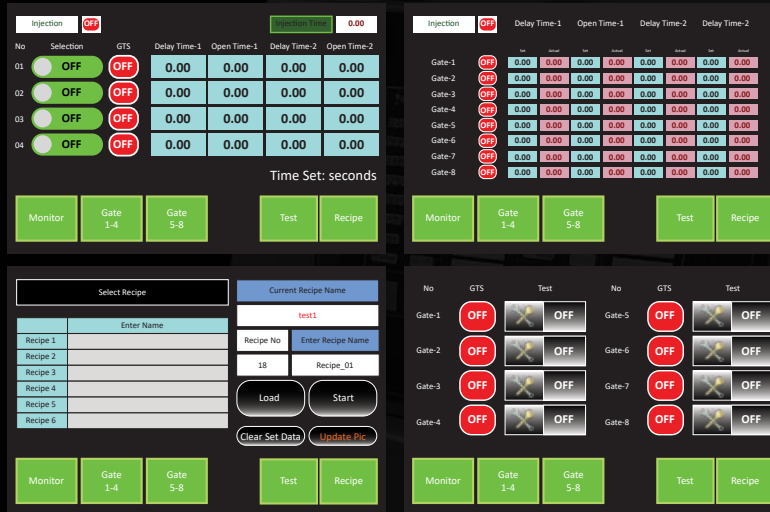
Injection OFF Injection Time 0.00

| No | Selection | GTS | Delay Time-1 | Open Time-1 | Delay Time-2 | Open Time-2 |
|---|---|---|---|---|---|---|
| 01 | OFF | OFF | 0.00 | 0.00 | 0.00 | 0.00 |
| 02 | OFF | OFF | 0.00 | 0.00 | 0.00 | 0.00 |
| 03 | OFF | OFF | 0.00 | 0.00 | 0.00 | 0.00 |
| 04 | OFF | OFF | 0.00 | 0.00 | 0.00 | 0.00 |

Time Set: seconds

Monitor Gate 1-4 Gate 5-8 Test Recipe

Injection OFF Delay Time-1 Open Time-1 Delay Time-2 Delay Time-2

| | | Set | Actual | Set | Actual | Set | Actual | Set | Actual |
|---|---|---|---|---|---|---|---|---|---|
| Gate-1 | OFF | 0.00 | 0.00 | 0.00 | 0.00 | 0.00 | 0.00 | 0.00 | 0.00 |
| Gate-2 | OFF | 0.00 | 0.00 | 0.00 | 0.00 | 0.00 | 0.00 | 0.00 | 0.00 |
| Gate-3 | OFF | 0.00 | 0.00 | 0.00 | 0.00 | 0.00 | 0.00 | 0.00 | 0.00 |
| Gate-4 | OFF | 0.00 | 0.00 | 0.00 | 0.00 | 0.00 | 0.00 | 0.00 | 0.00 |
| Gate-5 | OFF | 0.00 | 0.00 | 0.00 | 0.00 | 0.00 | 0.00 | 0.00 | 0.00 |
| Gate-6 | OFF | 0.00 | 0.00 | 0.00 | 0.00 | 0.00 | 0.00 | 0.00 | 0.00 |
| Gate-7 | OFF | 0.00 | 0.00 | 0.00 | 0.00 | 0.00 | 0.00 | 0.00 | 0.00 |
| Gate-8 | OFF | 0.00 | 0.00 | 0.00 | 0.00 | 0.00 | 0.00 | 0.00 | 0.00 |

Monitor Gate 1-4 Gate 5-8 Test Recipe

Select Recipe

| | Enter Name |
|---|---|
| Recipe 1 | |
| Recipe 2 | |
| Recipe 3 | |
| Recipe 4 | |
| Recipe 5 | |
| Recipe 6 | |

Current Recipe Name
test1
Recipe No Enter Recipe Name
18 Recipe_01
Load Start
Clear Set Data Update Pic

Monitor Gate 1-4 Gate 5-8 Test Recipe

| No | GTS | Test | No | GTS | Test |
|---|---|---|---|---|---|
| Gate-1 | OFF | OFF | Gate-5 | OFF | OFF |
| Gate-2 | OFF | OFF | Gate-6 | OFF | OFF |
| Gate-3 | OFF | OFF | Gate-7 | OFF | OFF |
| Gate-4 | OFF | OFF | Gate-8 | OFF | OFF |

Monitor Gate 1-4 Gate 5-8 Test Recipe